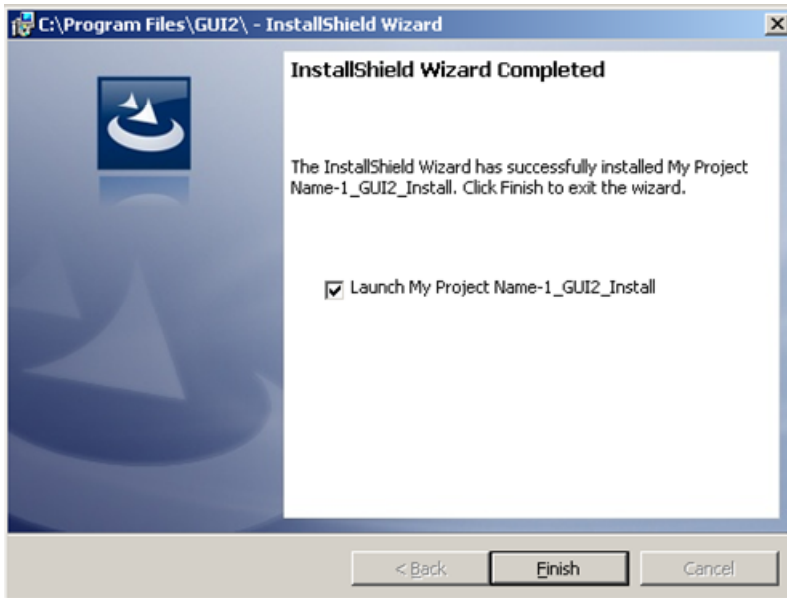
C:\Program Files\GUI2\ - InstallShield Wizard

×

InstallShield Wizard Completed

The InstallShield Wizard has successfully installed My Project Name-1_GUI2_Install. Click Finish to exit the wizard.

Launch My Project Name-1_GUI2_Install

< Back

Finish

Cancel